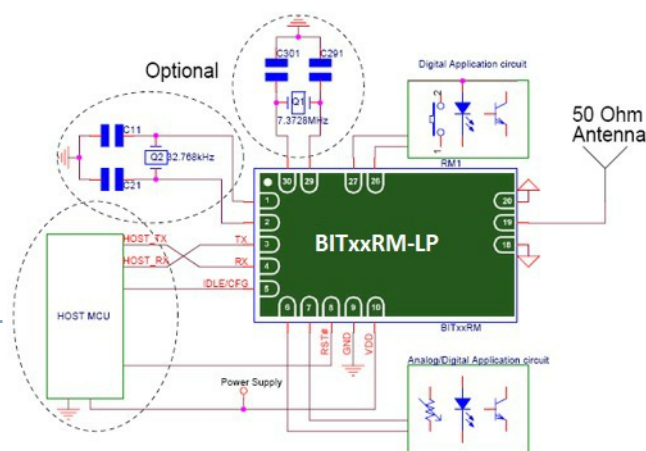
Optional

C301 C291

Q1 7.3728MHz

Digital Application circuit

50 Ohm Antenna

C11

Q2 32.768kHz

C21

RM1

30 29 27 26

1 2 3 4 5

20 19 18

HOST_TX TX

HOST_RX RX

IDLE/CFG

BITxxRM-LP

HOST MCU

6 7 8 9 10

BITxxRM

RST# GND VDD

Power Supply

Analog/Digital Application circuit